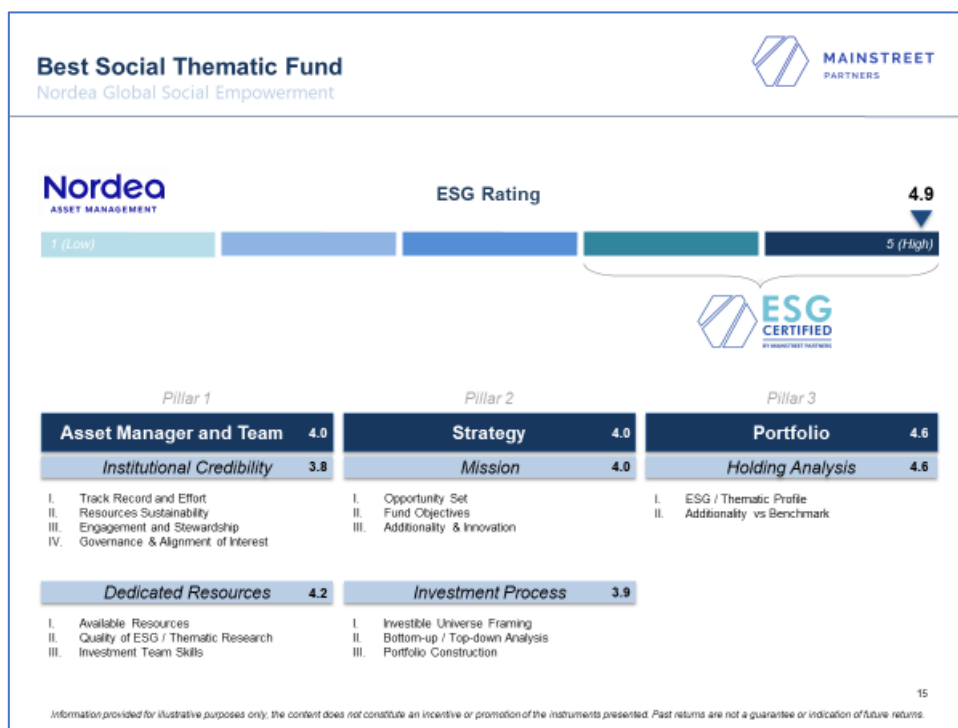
Best Social Thematic Fund
Nordea Global Social Empowerment

MAINSTREET PARTNERS

Nordea
ASSET MANAGEMENT

ESG Rating

4.9

1 (Low)

5 (High)

ESG CERTIFIED BY MAINSTREET PARTNERS

Pillar 1

Asset Manager and Team 4.0

Institutional Credibility 3.8

I. Track Record and Effort
II. Resources Sustainability
III. Engagement and Stewardship
IV. Governance & Alignment of Interest

Dedicated Resources 4.2

I. Available Resources
II. Quality of ESG / Thematic Research
III. Investment Team Skills

Pillar 2

Strategy 4.0

Mission 4.0

I. Opportunity Set
II. Fund Objectives
III. Additionality & Innovation

Investment Process 3.9

I. Investible Universe Framing
II. Bottom-up / Top-down Analysis
III. Portfolio Construction

Pillar 3

Portfolio 4.6

Holding Analysis 4.6

I. ESG / Thematic Profile
II. Additionality vs Benchmark

15

Information provided for illustrative purposes only, the content does not constitute an incentive or promotion of the instruments presented. Past returns are not a guarantee or indication of future returns.